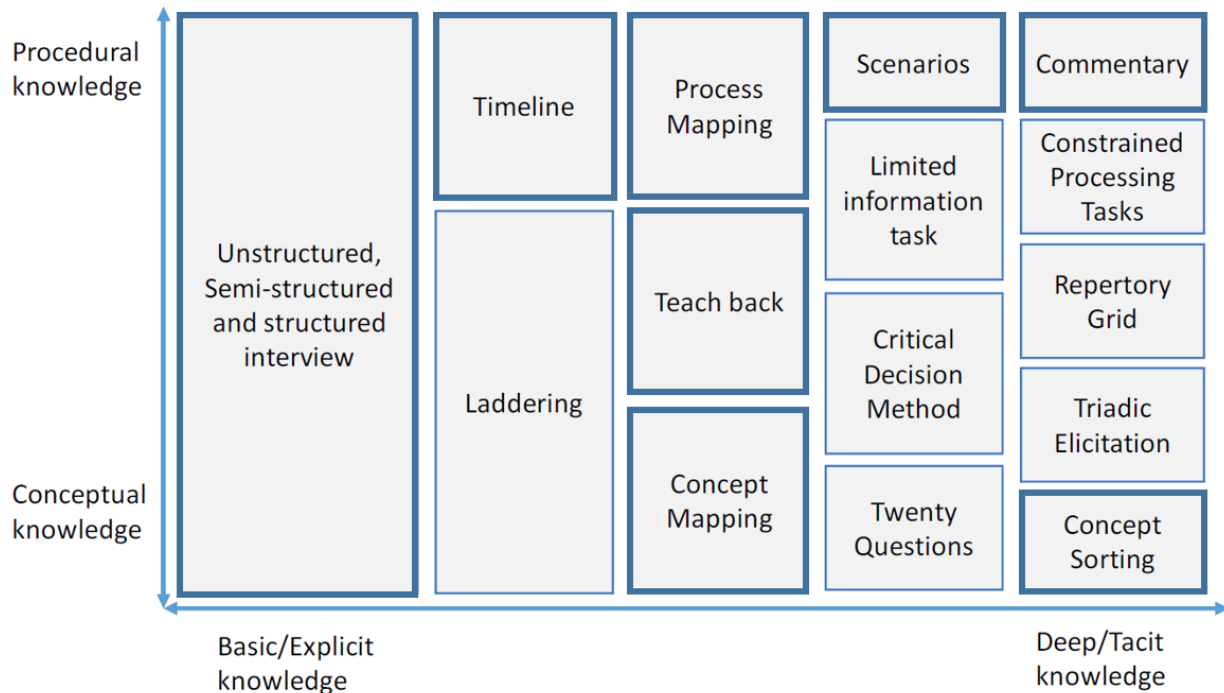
Procedural knowledge

Conceptual knowledge

Unstructured, Semi-structured and structured interview

Timeline

Laddering

Process Mapping

Teach back

Concept Mapping

Scenarios

Limited information task

Critical Decision Method

Twenty Questions

Commentary

Constrained Processing Tasks

Repertory Grid

Triadic Elicitation

Concept Sorting

Basic/Explicit knowledge

Deep/Tacit knowledge